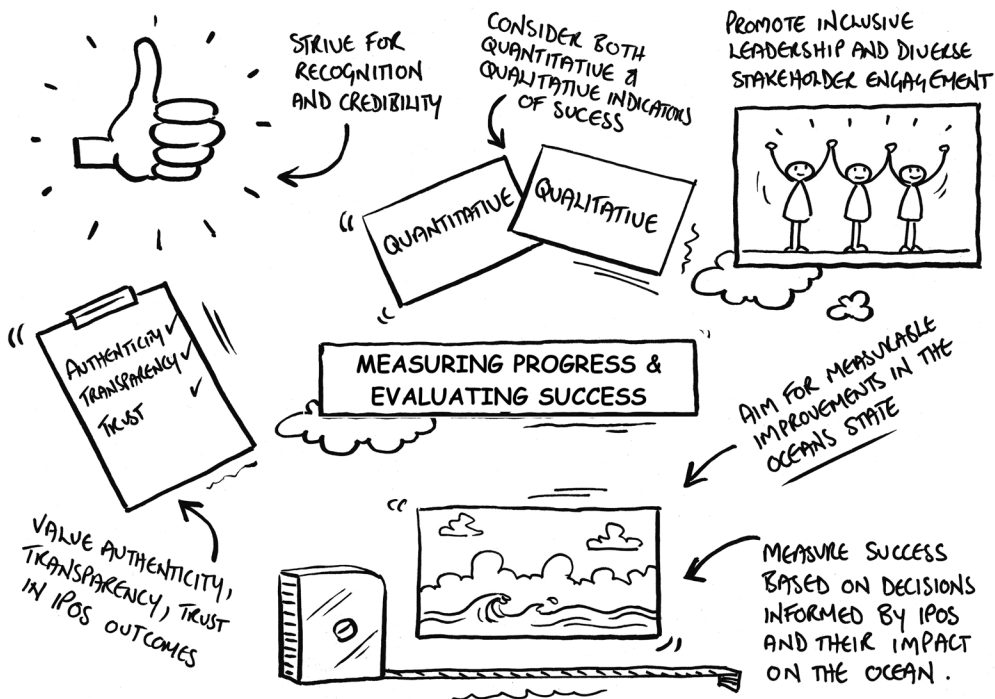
STRIVE FOR RECOGNITION AND CREDIBILITY

CONSIDER BOTH QUANTITATIVE & QUALITATIVE INDICATORS OF SUCESS

QUANTITATIVE

QUALITATIVE

PROMOTE INCLUSIVE LEADERSHIP AND DIVERSE STAKEHOLDER ENGAGEMENT

AUTHENTICITY ✓
TRANSPARENCY ✓
TRUST ✓

MEASURING PROGRESS & EVALUATING SUCCESS

AIM FOR MEASURABLE IMPROVEMENTS IN THE OCEANS STATE

VALUE AUTHENTICITY, TRANSPARENCY, TRUST IN IPOS OUTCOMES

MEASURE SUCCESS BASED ON DECISIONS INFORMED BY IPOS AND THEIR IMPACT ON THE OCEAN.